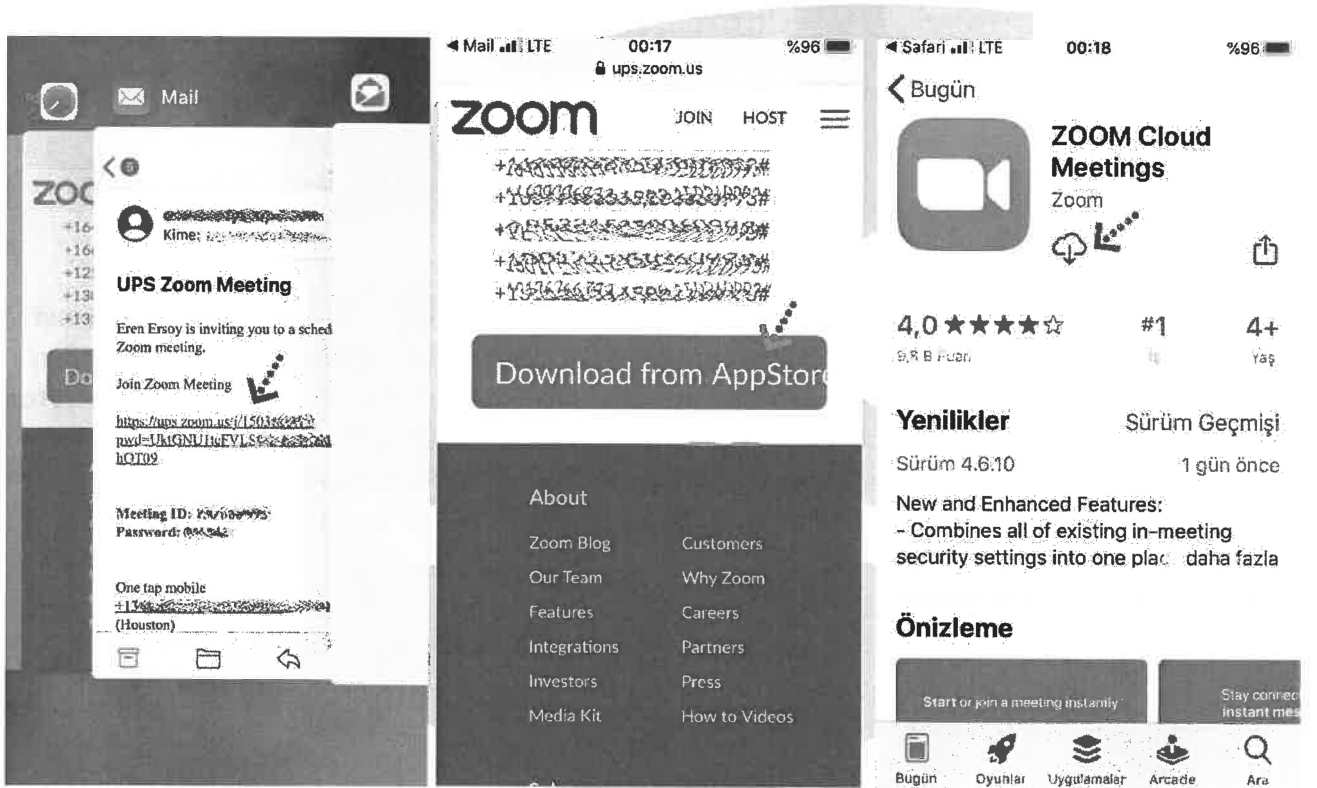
Mail

ZOO
+16
+16
+12
+13
+13

Do

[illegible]
Kime: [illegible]

UPS Zoom Meeting

Eren Ersoy is inviting you to a sched Zoom meeting.

Join Zoom Meeting

https://ups.zoom.us/j/1503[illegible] pwd=UktGNU1tcFVLS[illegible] hQT09

Meeting ID: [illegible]
Password: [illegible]

One tap mobile
+1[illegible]
(Houston)

◀ Mail LTE 00:17 %96
ups.zoom.us

zoom JOIN HOST

+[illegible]#
+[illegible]#
+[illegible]#
+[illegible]#
+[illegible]#

Download from AppStore

About
Zoom Blog
Our Team
Features
Integrations
Investors
Media Kit
Customers
Why Zoom
Careers
Partners
Press
How to Videos

◀ Safari LTE 00:18 %96

Bugün

ZOOM Cloud Meetings
Zoom

4,0 ★★★★☆
9,8 B Puan
#1
İş
4+
Yaş

Yenilikler
Sürüm Geçmişi
Sürüm 4.6.10
1 gün önce

New and Enhanced Features:
- Combines all of existing in-meeting security settings into one plac daha fazla

Önizleme

Start or join a meeting instantly
Stay connec instant mes

Bugün
Oyunlar
Uygulamalar
Arcade
Ara